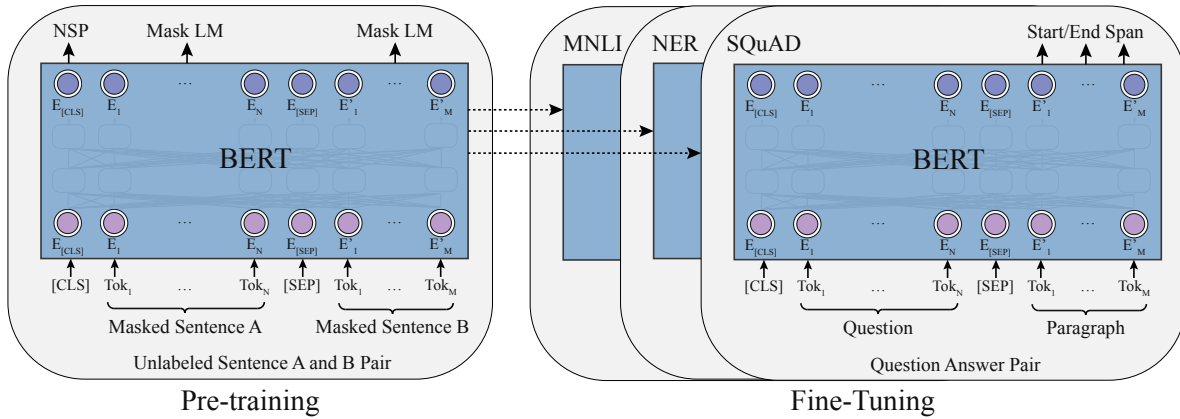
NSP Mask LM Mask LM

$E_{[CLS]}$ $E_1$ ... $E_N$ $E_{[SEP]}$ $E'_1$ ... $E'_M$

BERT

$E_{[CLS]}$ $E_1$ ... $E_N$ $E_{[SEP]}$ $E'_1$ ... $E'_M$

[CLS] $Tok_1$ ... $Tok_N$ [SEP] $Tok_1$ ... $Tok_M$

Masked Sentence A Masked Sentence B

Unlabeled Sentence A and B Pair

Pre-training

MNLI NER SQuAD

Start/End Span

$E_{[CLS]}$ $E_1$ ... $E_N$ $E_{[SEP]}$ $E'_1$ ... $E'_M$

BERT

$E_{[CLS]}$ $E_1$ ... $E_N$ $E_{[SEP]}$ $E'_1$ ... $E'_M$

[CLS] $Tok_1$ ... $Tok_N$ [SEP] $Tok_1$ ... $Tok_M$

Question Paragraph

Question Answer Pair

Fine-Tuning